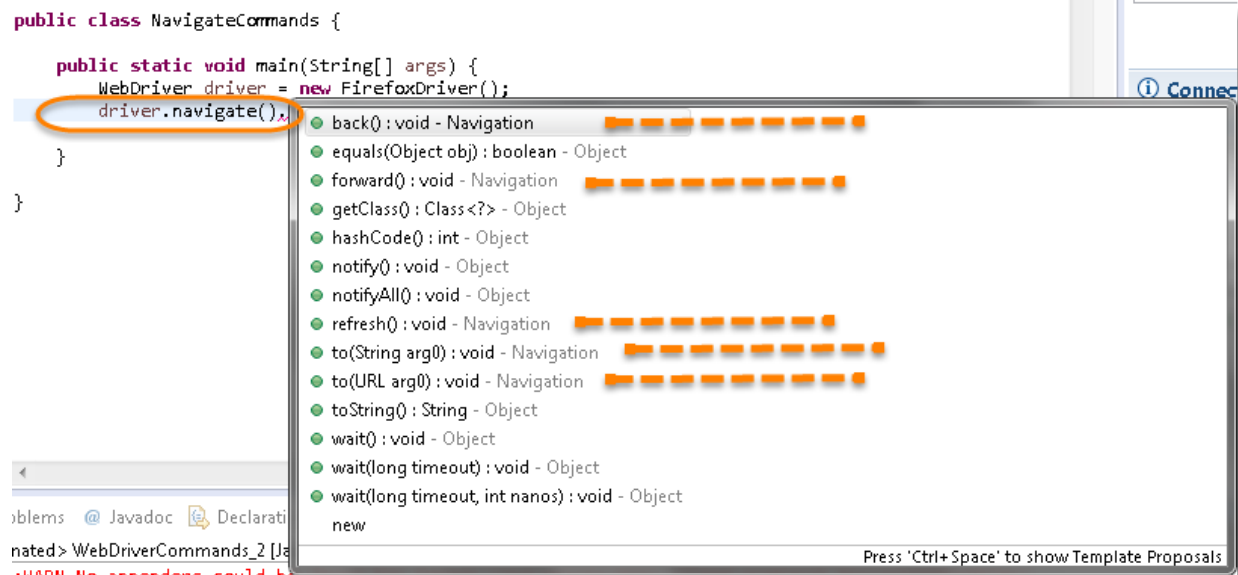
public class NavigateCommands {

    public static void main(String[] args) {
        WebDriver driver = new FirefoxDriver();
        driver.navigate().

    }

}

Connec

back() : void - Navigation
equals(Object obj) : boolean - Object
forward() : void - Navigation
getClass() : Class<?> - Object
hashCode() : int - Object
notify() : void - Object
notifyAll() : void - Object
refresh() : void - Navigation
to(String arg0) : void - Navigation
to(URL arg0) : void - Navigation
toString() : String - Object
wait() : void - Object
wait(long timeout) : void - Object
wait(long timeout, int nanos) : void - Object
new

Press 'Ctrl+Space' to show Template Proposals

oblems @ Javadoc Declarati

nated> WebDriverCommands_2 [Ja

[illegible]